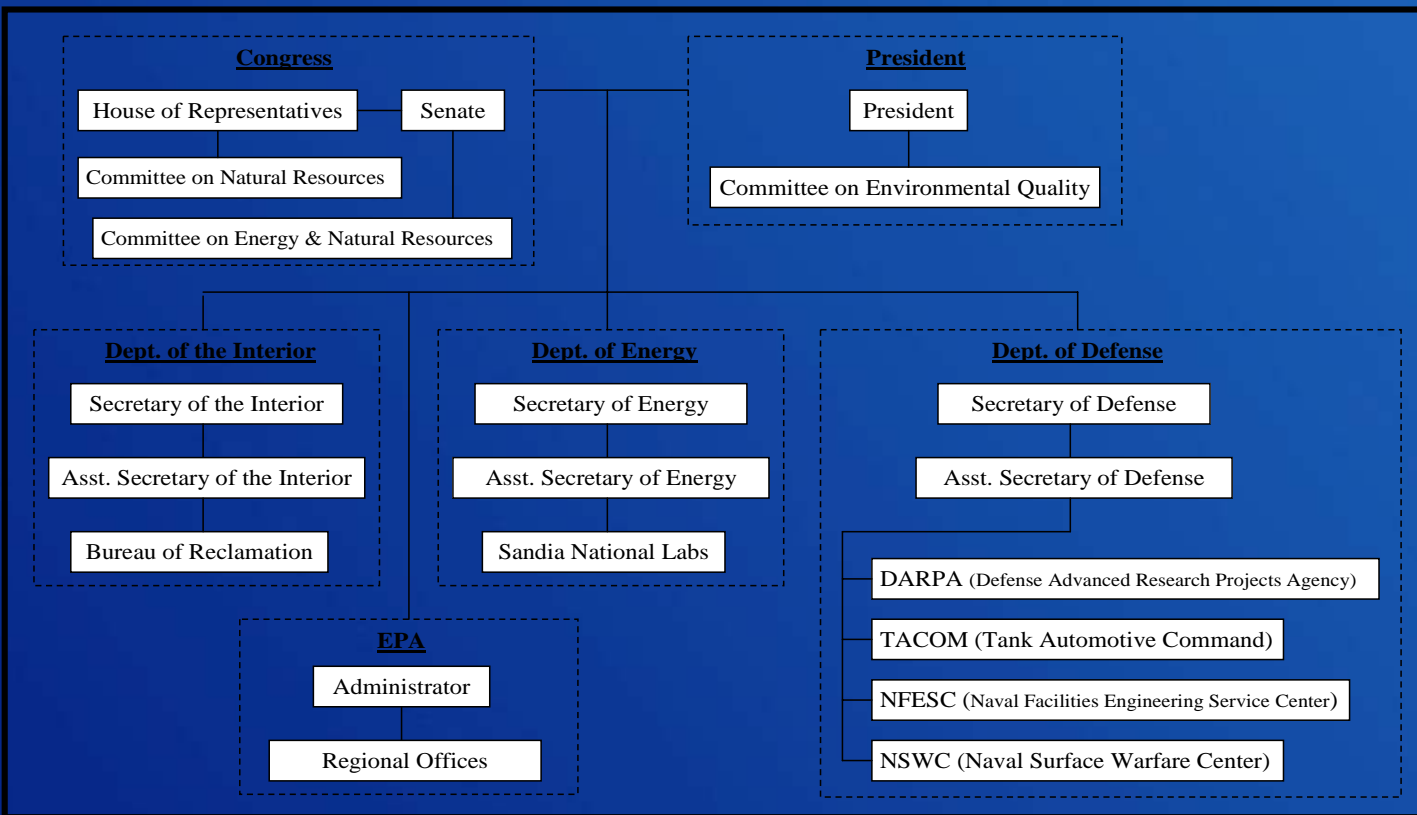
Congress
House of Representatives
Senate
Committee on Natural Resources
Committee on Energy & Natural Resources

President
President
Committee on Environmental Quality

Dept. of the Interior
Secretary of the Interior
Asst. Secretary of the Interior
Bureau of Reclamation

Dept. of Energy
Secretary of Energy
Asst. Secretary of Energy
Sandia National Labs

Dept. of Defense
Secretary of Defense
Asst. Secretary of Defense
DARPA (Defense Advanced Research Projects Agency)
TACOM (Tank Automotive Command)
NFESC (Naval Facilities Engineering Service Center)
NSWC (Naval Surface Warfare Center)

EPA
Administrator
Regional Offices